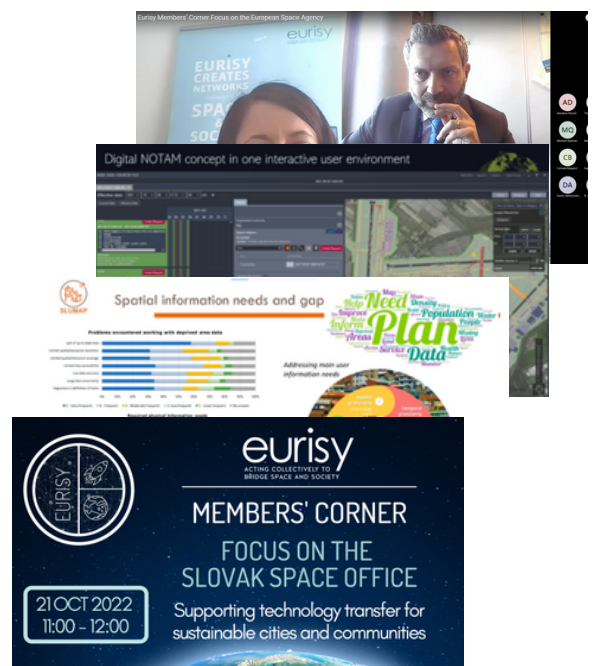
Eurisy Members' Corner Focus on the European Space Agency

eurisy

EURISY CREATES NETWORKS SPAC SOC

AD

MQ

CB

DA

Digital NOTAM concept in one interactive user environment

SLUMAP

Spatial information needs and gap

Problems encountered working with deprived area data

Addressing main user information needs

Need Plan Data Inform Population Service Areas Help Improve

EURISY

eurisy

ACTING COLLECTIVELY TO BRIDGE SPACE AND SOCIETY

MEMBERS' CORNER

FOCUS ON THE SLOVAK SPACE OFFICE

21 OCT 2022 11:00 - 12:00

Supporting technology transfer for sustainable cities and communities